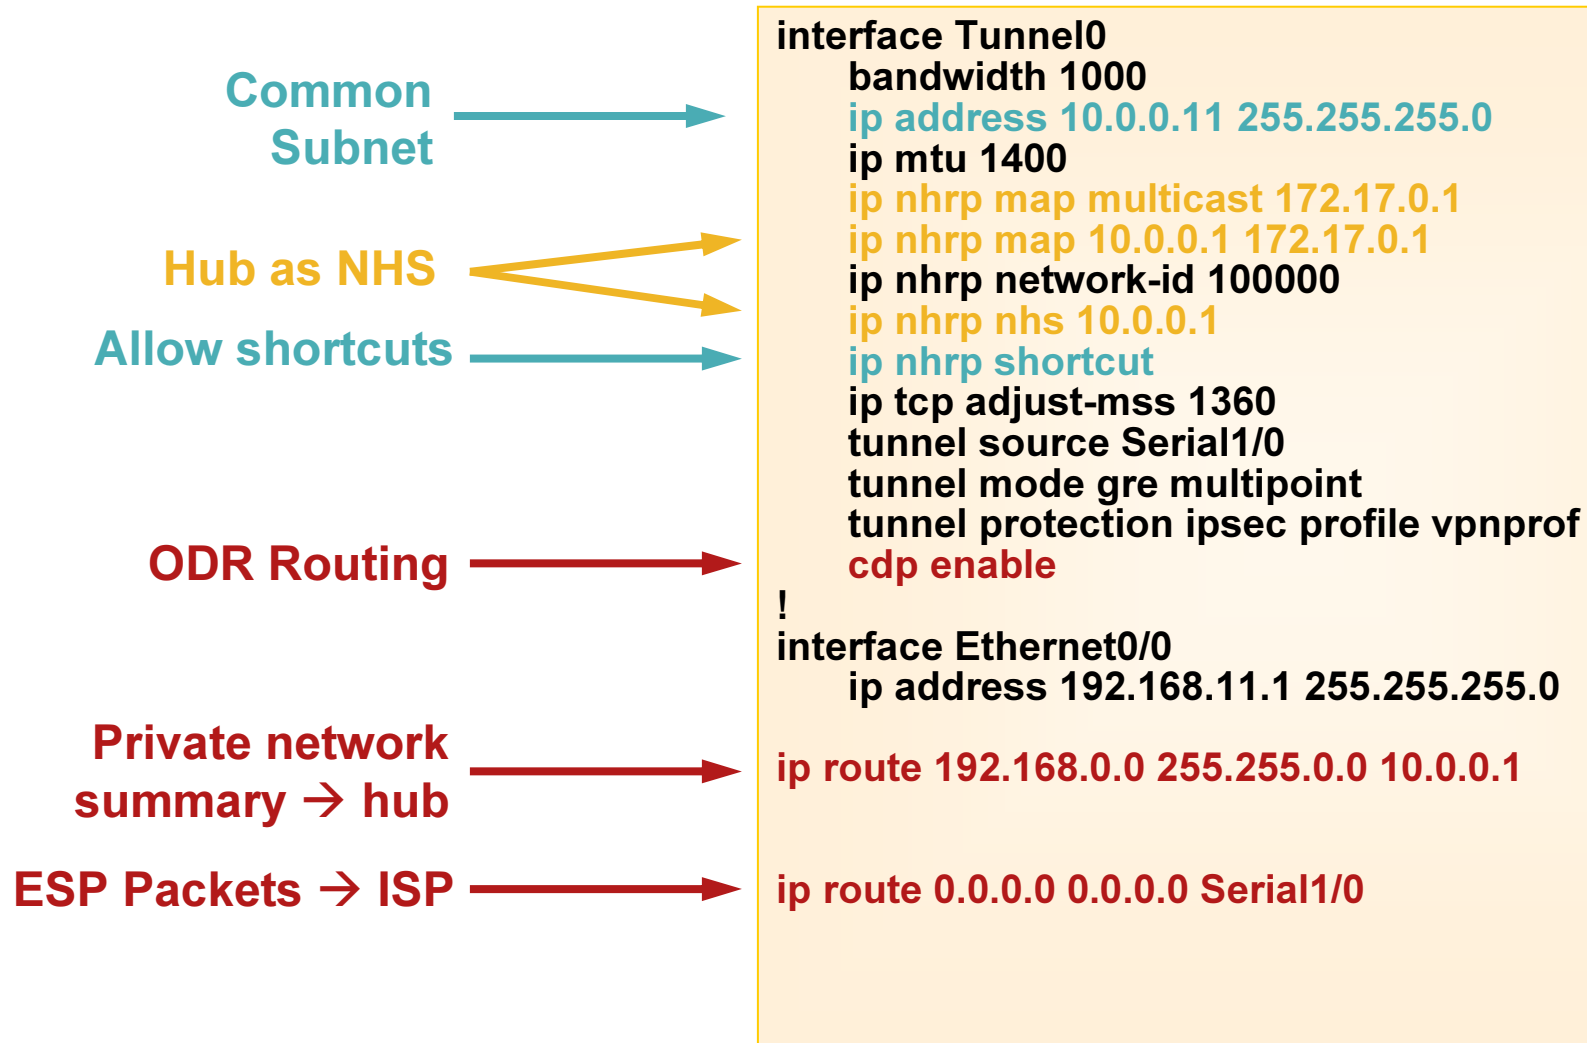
Common Subnet

Hub as NHS

Allow shortcuts

ODR Routing

Private network summary → hub

ESP Packets → ISP

interface Tunnel0
bandwidth 1000
ip address 10.0.0.11 255.255.255.0
ip mtu 1400
ip nhrp map multicast 172.17.0.1
ip nhrp map 10.0.0.1 172.17.0.1
ip nhrp network-id 100000
ip nhrp nhs 10.0.0.1
ip nhrp shortcut
ip tcp adjust-mss 1360
tunnel source Serial1/0
tunnel mode gre multipoint
tunnel protection ipsec profile vpnprof
cdp enable
!
interface Ethernet0/0
ip address 192.168.11.1 255.255.255.0

ip route 192.168.0.0 255.255.0.0 10.0.0.1

ip route 0.0.0.0 0.0.0.0 Serial1/0